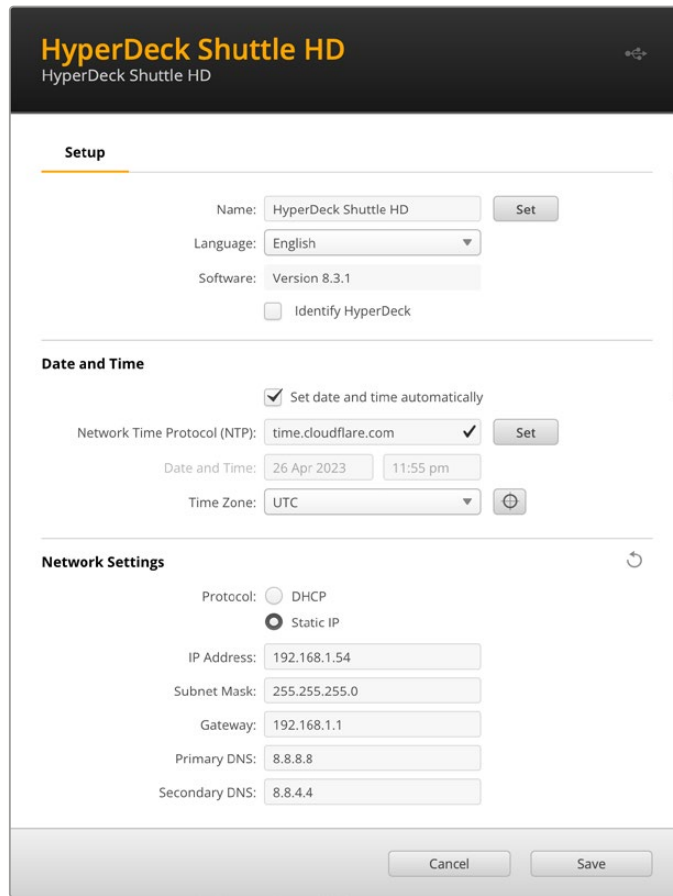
HyperDeck Shuttle HD
HyperDeck Shuttle HD

Setup

Name: HyperDeck Shuttle HD Set

Language: English

Software: Version 8.3.1

Identify HyperDeck

Date and Time

Set date and time automatically

Network Time Protocol (NTP): time.cloudflare.com Set

Date and Time: 26 Apr 2023 11:55 pm

Time Zone: UTC

Network Settings

Protocol: DHCP

Static IP

IP Address: 192.168.1.54

Subnet Mask: 255.255.255.0

Gateway: 192.168.1.1

Primary DNS: 8.8.8.8

Secondary DNS: 8.8.4.4

Cancel Save